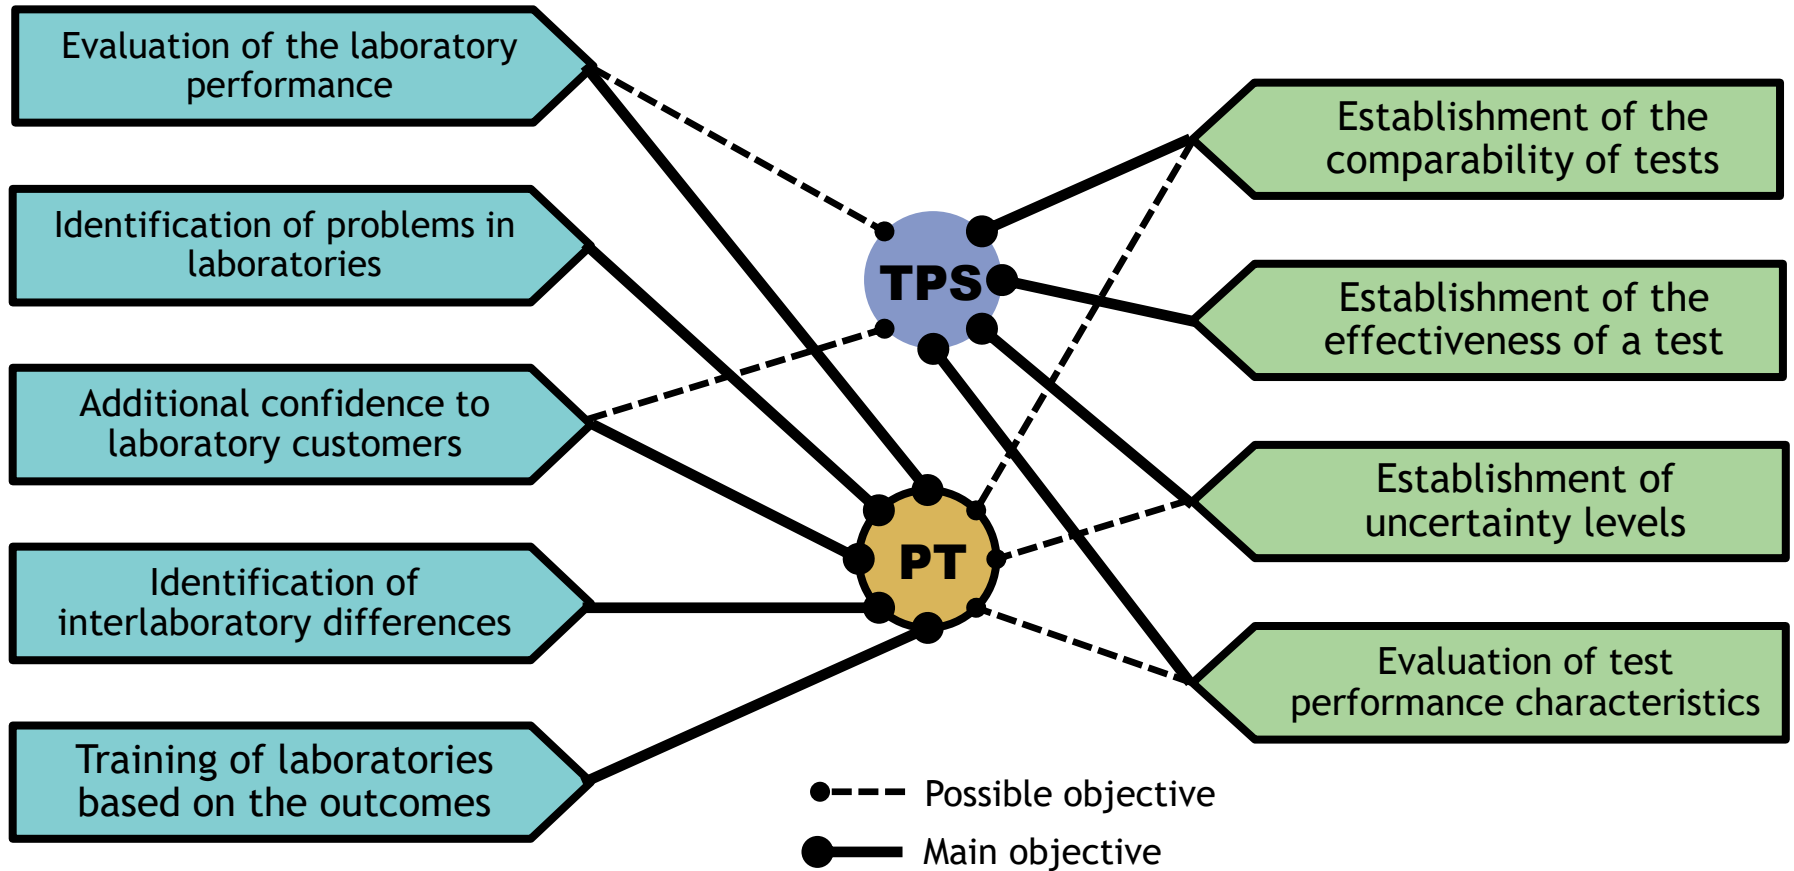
Evaluation of the laboratory performance

Identification of problems in laboratories

Additional confidence to laboratory customers

Identification of interlaboratory differences

Training of laboratories based on the outcomes

TPS

PT

Establishment of the comparability of tests

Establishment of the effectiveness of a test

Establishment of uncertainty levels

Evaluation of test performance characteristics

Possible objective

Main objective